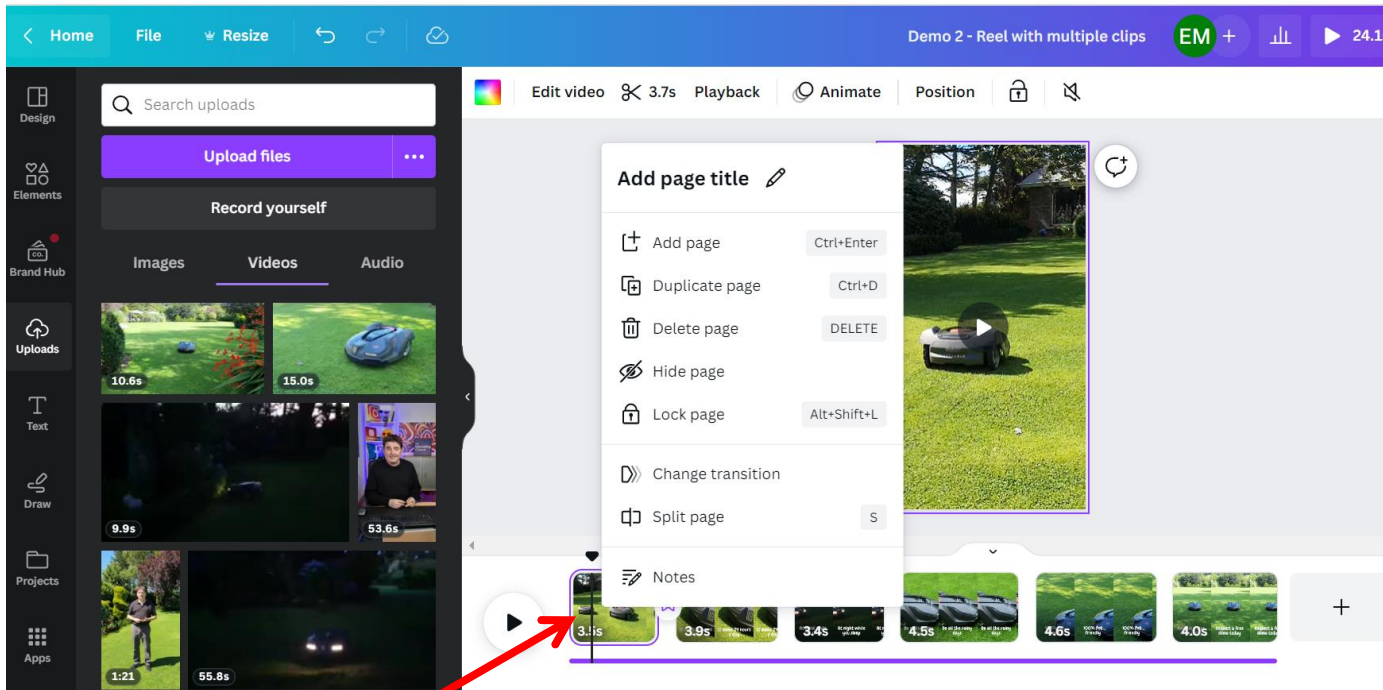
Home File Resize

Demo 2 - Reel with multiple clips EM + 24.1

Design
Elements
Brand Hub
Uploads
Text
Draw
Projects
Apps

Search uploads

Upload files

Record yourself

Images Videos Audio

10.6s
15.0s
9.9s
53.6s
1:21
55.8s

Edit video 3.7s Playback Animate Position

Add page title

Add page Ctrl+Enter
Duplicate page Ctrl+D
Delete page DELETE
Hide page
Lock page Alt+Shift+L
Change transition
Split page S
Notes

3.8s
3.9s
3.4s
4.5s
4.6s
4.0s
+